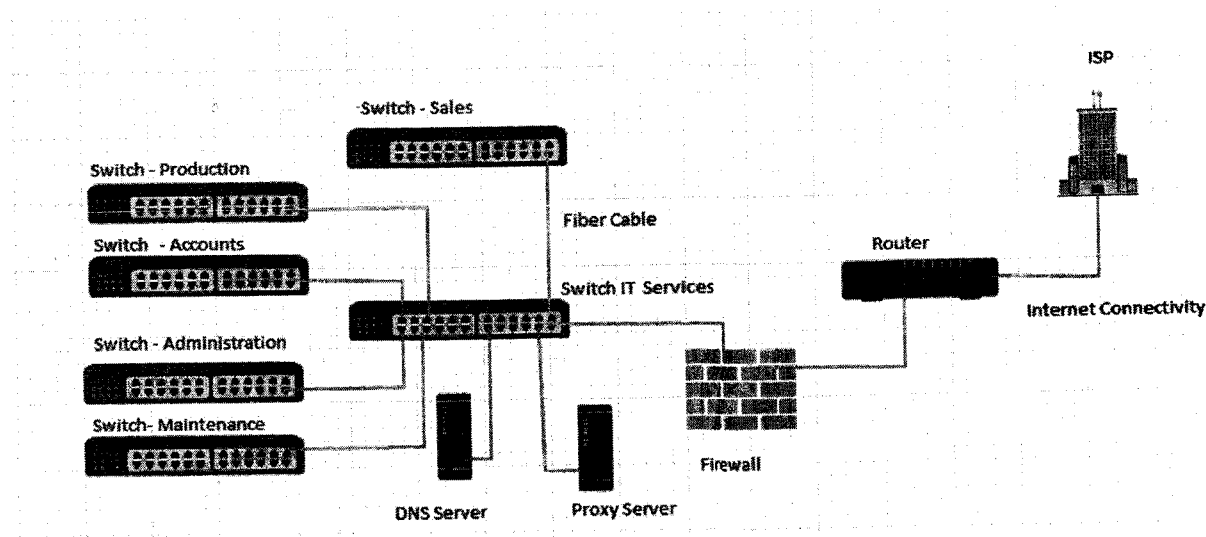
ISP

Switch - Sales

Switch - Production

Fiber Cable

Switch - Accounts

Router

Switch IT Services

Internet Connectivity

Switch - Administration

Switch- Maintenance

Firewall

DNS Server

Proxy Server